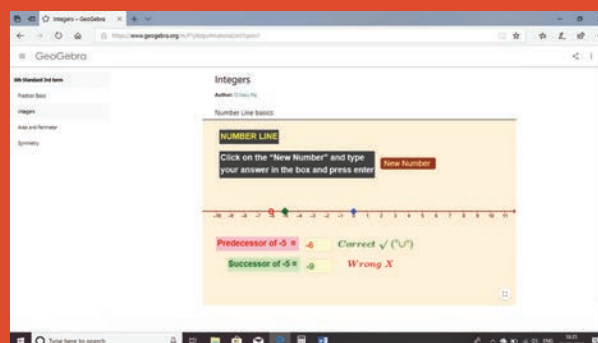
Integers – GeoGebra

https://www.geogebra.org/m/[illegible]

GeoGebra

6th Standard 3rd term

Fraction Basic

Integers

Area and Perimeter

Symmetry

Integers

Author: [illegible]

Number Line basics

NUMBER LINE

Click on the "New Number" and type your answer in the box and press enter

New Number

-10 -9 -8 -7 -6 -5 -4 -3 -2 -1 0 1 2 3 4 5 6 7 8 9 10 11

Predecessor of -5 = -6 Correct √ (ˆ◡ˆ)

Successor of -5 = -9 Wrong X

Type here to search